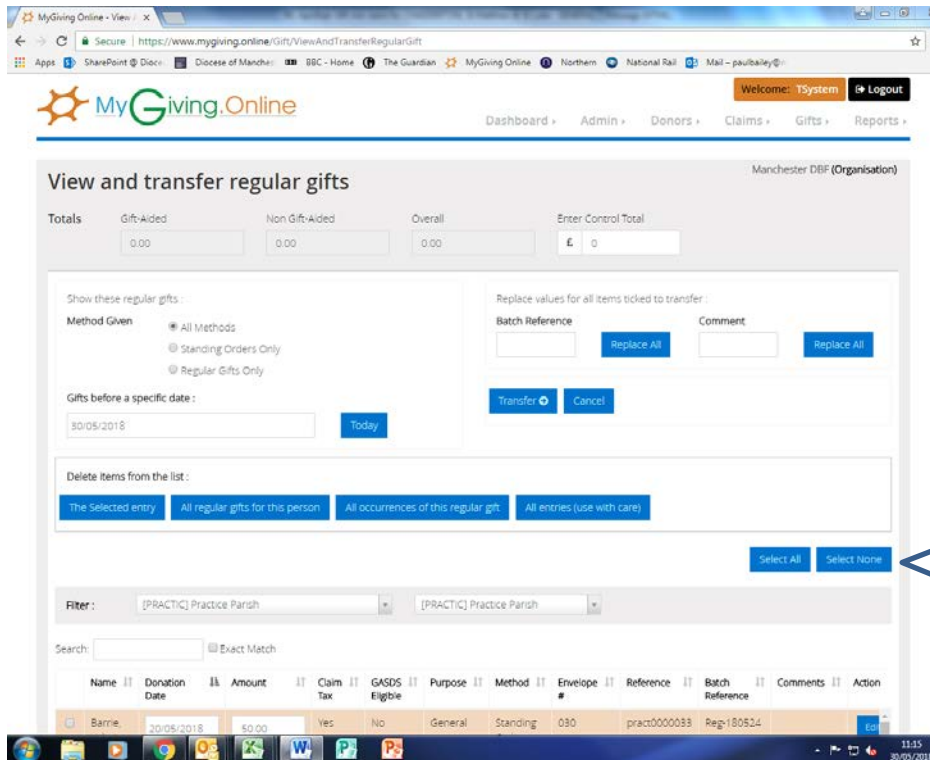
MyGiving Online - View ×

Secure | https://www.mygiving.online/Gift/ViewAndTransferRegularGift

Apps SharePoint @ Dioce Diocese of Manches BBC - Home The Guardian MyGiving Online Northern National Rail Mail – paulbailey@

MyGiving.Online

Welcome: TSystem Logout

Dashboard Admin Donors Claims Gifts Reports

Manchester DBF (Organisation)

View and transfer regular gifts

Totals Gift-Aided 0.00 Non Gift-Aided 0.00 Overall 0.00 Enter Control Total £ 0

Show these regular gifts :

Method Given All Methods Standing Orders Only Regular Gifts Only

Gifts before a specific date :

30/05/2018 Today

Replace values for all items ticked to transfer :

Batch Reference Replace All Comment Replace All

Transfer Cancel

Delete items from the list :

The Selected entry All regular gifts for this person All occurrences of this regular gift All entries (use with care)

Select All Select None

Filter : [PRACTIC] Practice Parish [PRACTIC] Practice Parish

Search: Exact Match

| | Name | Donation Date | Amount | Claim Tax | GASDS Eligible | Purpose | Method | Envelope # | Reference | Batch Reference | Comments | Action |
|---|---|---|---|---|---|---|---|---|---|---|---|---|
| | Barrie, | 20/05/2018 | 50.00 | Yes | No | General | Standing | 030 | pract0000033 | Reg-180524 | | Edit |

11:15 30/05/2018